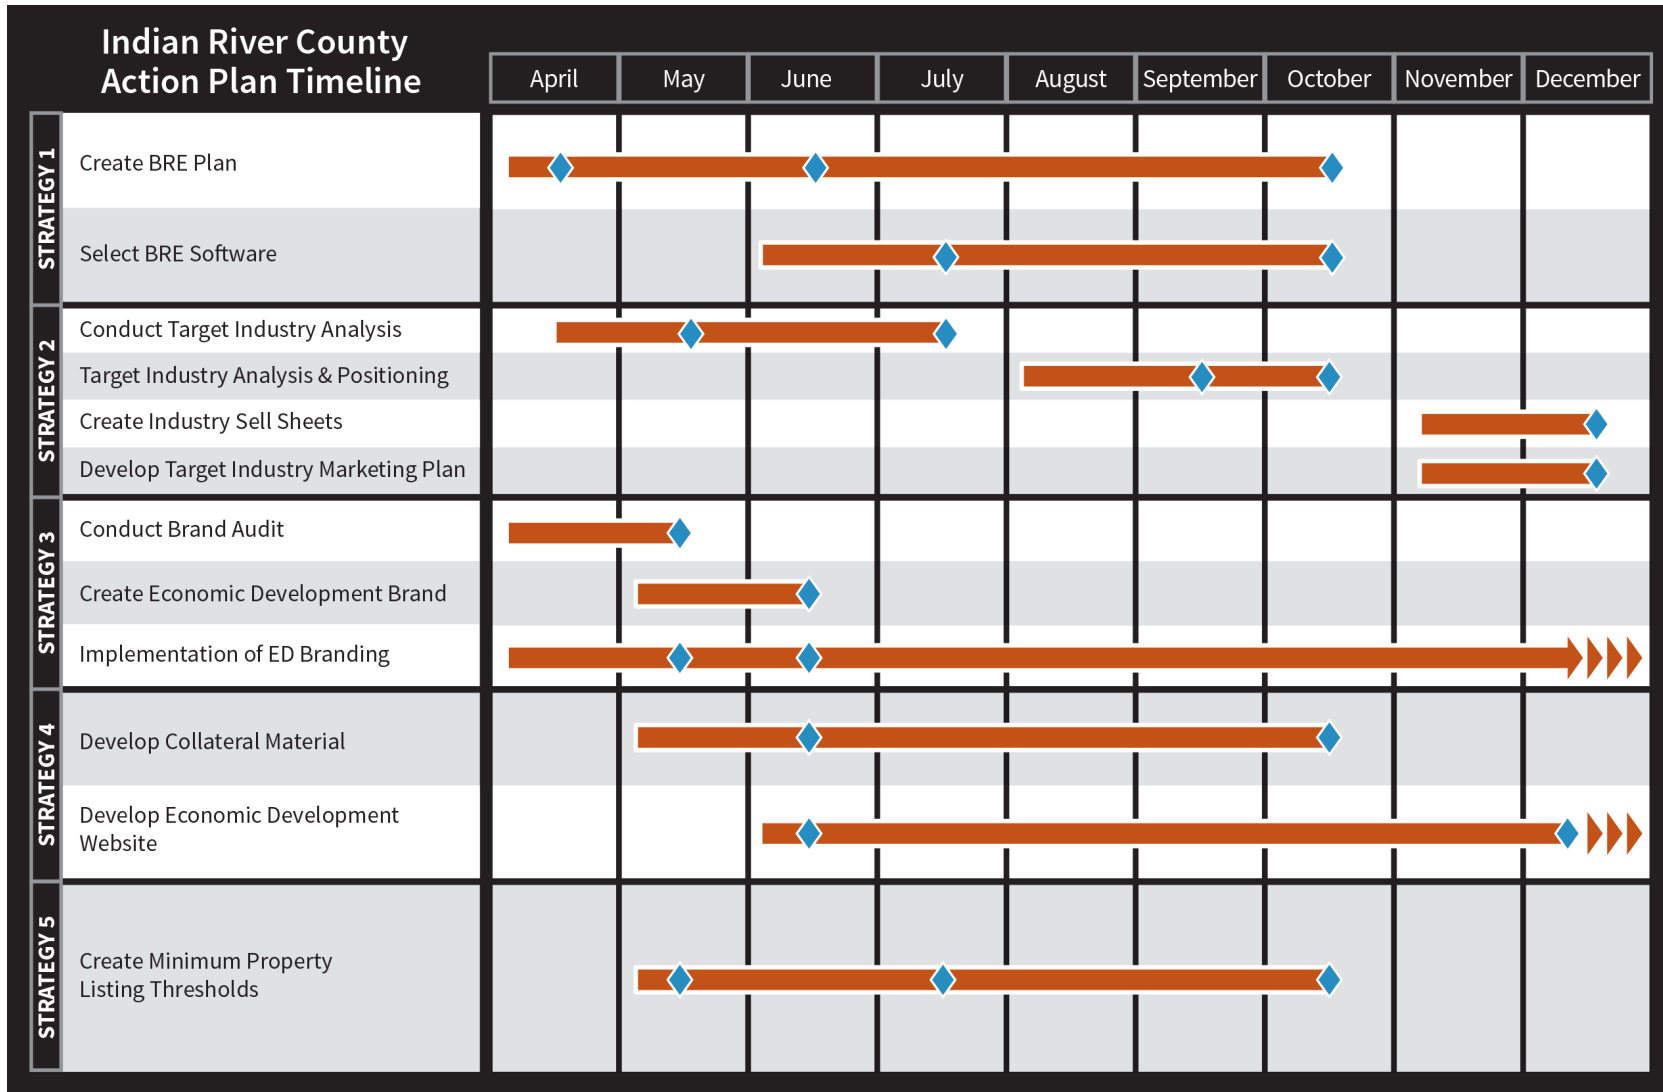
Indian River County Action Plan Timeline

April | May | June | July | August | September | October | November | December

STRATEGY 1
Create BRE Plan
Select BRE Software

STRATEGY 2
Conduct Target Industry Analysis
Target Industry Analysis & Positioning
Create Industry Sell Sheets
Develop Target Industry Marketing Plan

STRATEGY 3
Conduct Brand Audit
Create Economic Development Brand
Implementation of ED Branding

STRATEGY 4
Develop Collateral Material
Develop Economic Development Website

STRATEGY 5
Create Minimum Property Listing Thresholds